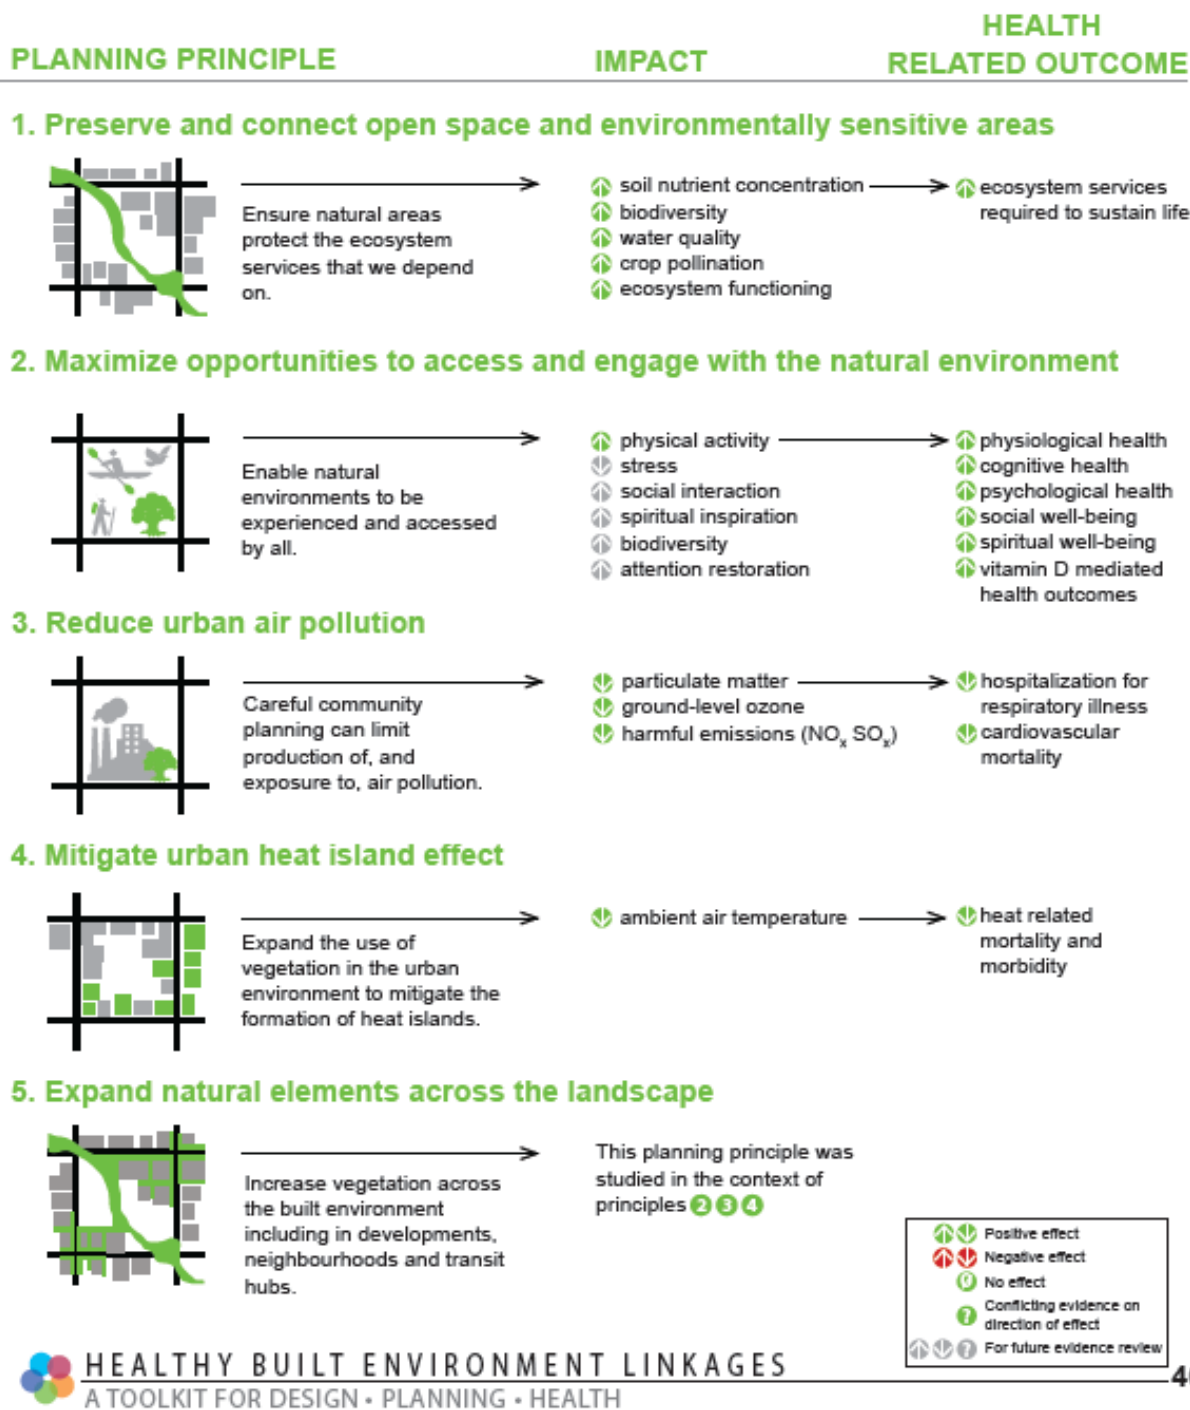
PLANNING PRINCIPLE

IMPACT

HEALTH RELATED OUTCOME

1. Preserve and connect open space and environmentally sensitive areas

Ensure natural areas protect the ecosystem services that we depend on.

soil nutrient concentration
biodiversity
water quality
crop pollination
ecosystem functioning

ecosystem services required to sustain life

2. Maximize opportunities to access and engage with the natural environment

Enable natural environments to be experienced and accessed by all.

physical activity
stress
social interaction
spiritual inspiration
biodiversity
attention restoration

physiological health
cognitive health
psychological health
social well-being
spiritual well-being
vitamin D mediated health outcomes

3. Reduce urban air pollution

Careful community planning can limit production of, and exposure to, air pollution.

particulate matter
ground-level ozone
harmful emissions ($NO_x$ $SO_x$)

hospitalization for respiratory illness
cardiovascular mortality

4. Mitigate urban heat island effect

Expand the use of vegetation in the urban environment to mitigate the formation of heat islands.

ambient air temperature

heat related mortality and morbidity

5. Expand natural elements across the landscape

Increase vegetation across the built environment including in developments, neighbourhoods and transit hubs.

This planning principle was studied in the context of principles 2 3 4

Positive effect
Negative effect
No effect
Conflicting evidence on direction of effect
For future evidence review

HEALTHY BUILT ENVIRONMENT LINKAGES
A TOOLKIT FOR DESIGN • PLANNING • HEALTH

4